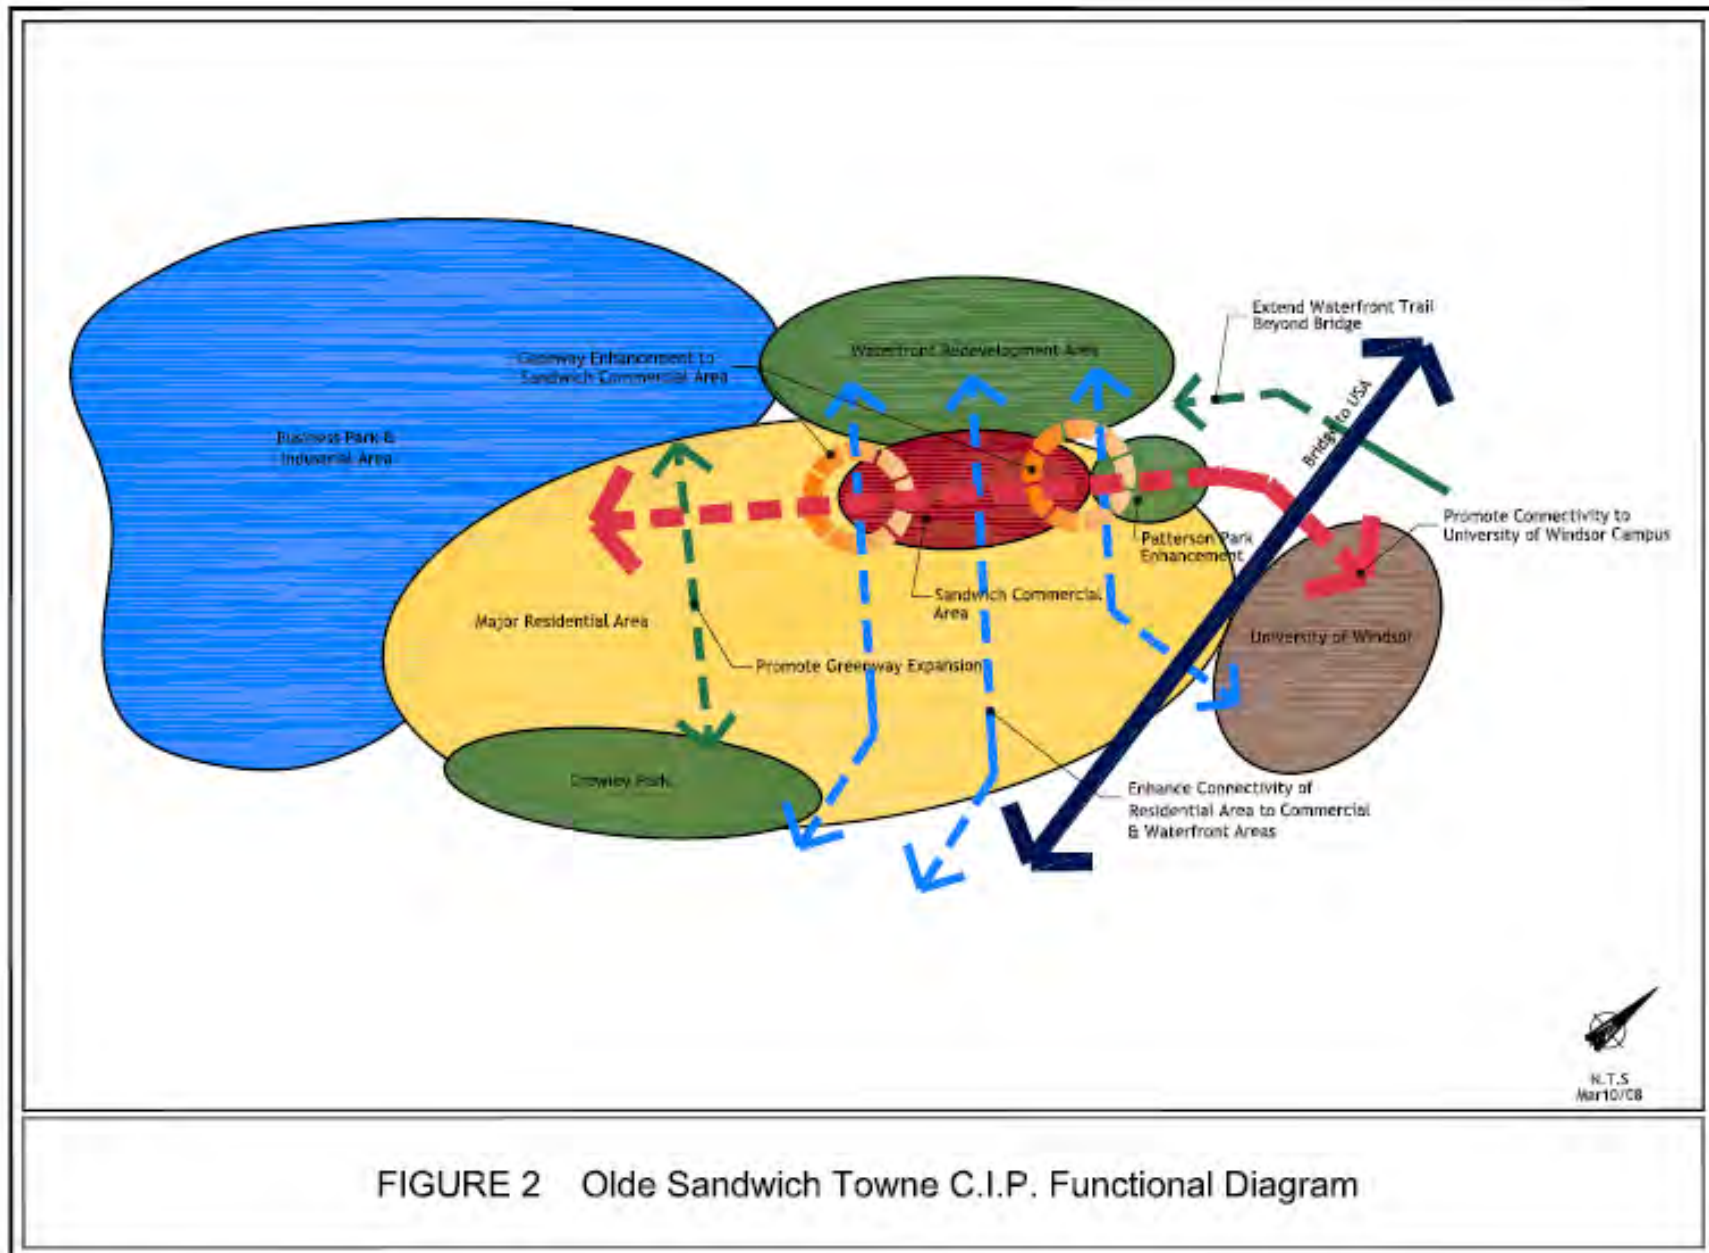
Greenway Enhancement to Sandwich Commercial Area

Waterfront Redevelopment Area

Extend Waterfront Trail Beyond Bridge

Bridge to USA

Business Park & Industrial Area

Promote Connectivity to University of Windsor Campus

Patterson Park Enhancement

Sandwich Commercial Area

Major Residential Area

University of Windsor

Promote Greenway Expansion

Crowley Park

Enhance Connectivity of Residential Area to Commercial & Waterfront Areas

N.T.S
Mar10/08

FIGURE 2 Olde Sandwich Towne C.I.P. Functional Diagram